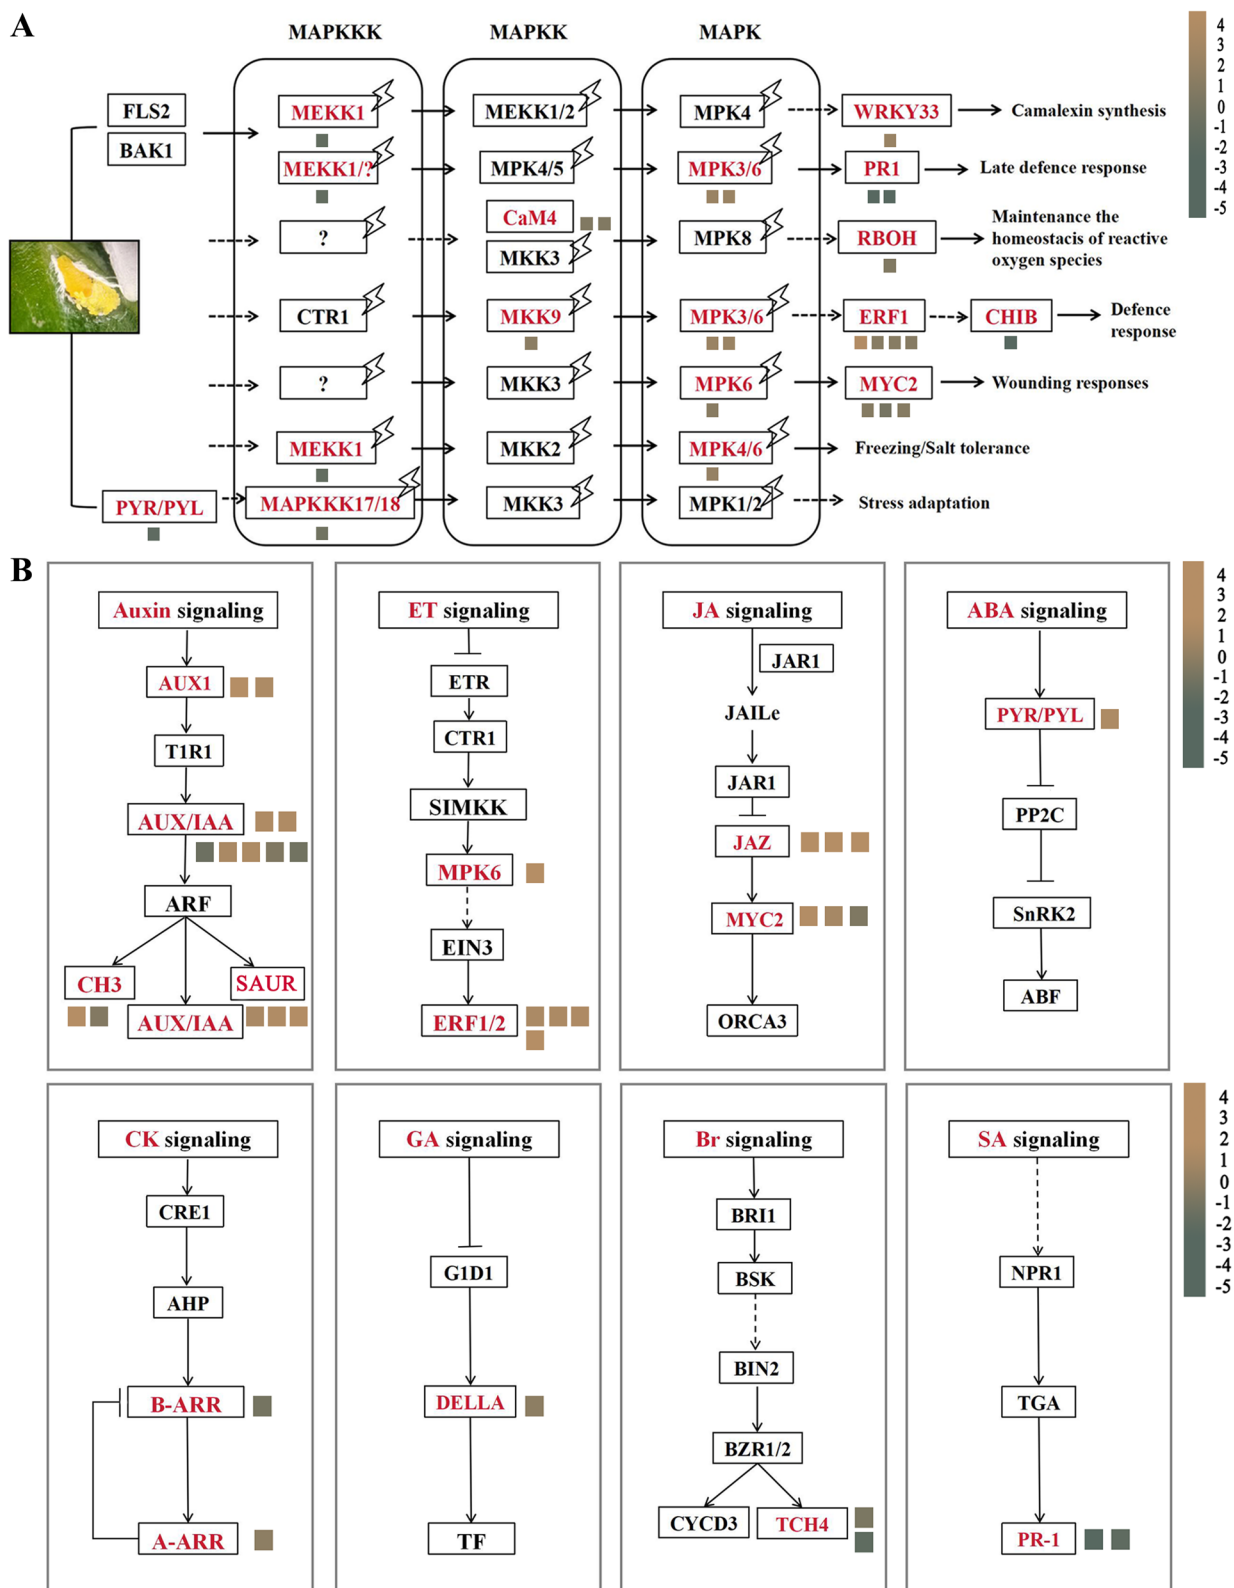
A

MAPKKK MAPKK MAPK

4 3 2 1 0 -1 -2 -3 -4 -5

FLS2
BAK1

MEKK1 MEKK1/2 MPK4 WRKY33 Camalexin synthesis

MEKK1/? MPK4/5 MPK3/6 PR1 Late defence response

? CaM4 MKK3 MPK8 RBOH Maintenance the homeostacis of reactive oxygen species

CTR1 MKK9 MPK3/6 ERF1 CHIB Defence response

? MKK3 MPK6 MYC2 Wounding responses

MEKK1 MKK2 MPK4/6 Freezing/Salt tolerance

PYR/PYL MAPKKK17/18 MKK3 MPK1/2 Stress adaptation

B

4 3 2 1 0 -1 -2 -3 -4 -5

Auxin signaling
AUX1
T1R1
AUX/IAA
ARF
CH3
SAUR
AUX/IAA

ET signaling
ETR
CTR1
SIMKK
MPK6
EIN3
ERF1/2

JA signaling
JAR1
JAILe
JAR1
JAZ
MYC2
ORCA3

ABA signaling
PYR/PYL
PP2C
SnRK2
ABF

4 3 2 1 0 -1 -2 -3 -4 -5

CK signaling
CRE1
AHP
B-ARR
A-ARR

GA signaling
G1D1
DELLA
TF

Br signaling
BRI1
BSK
BIN2
BZR1/2
CYCD3
TCH4

SA signaling
NPR1
TGA
PR-1